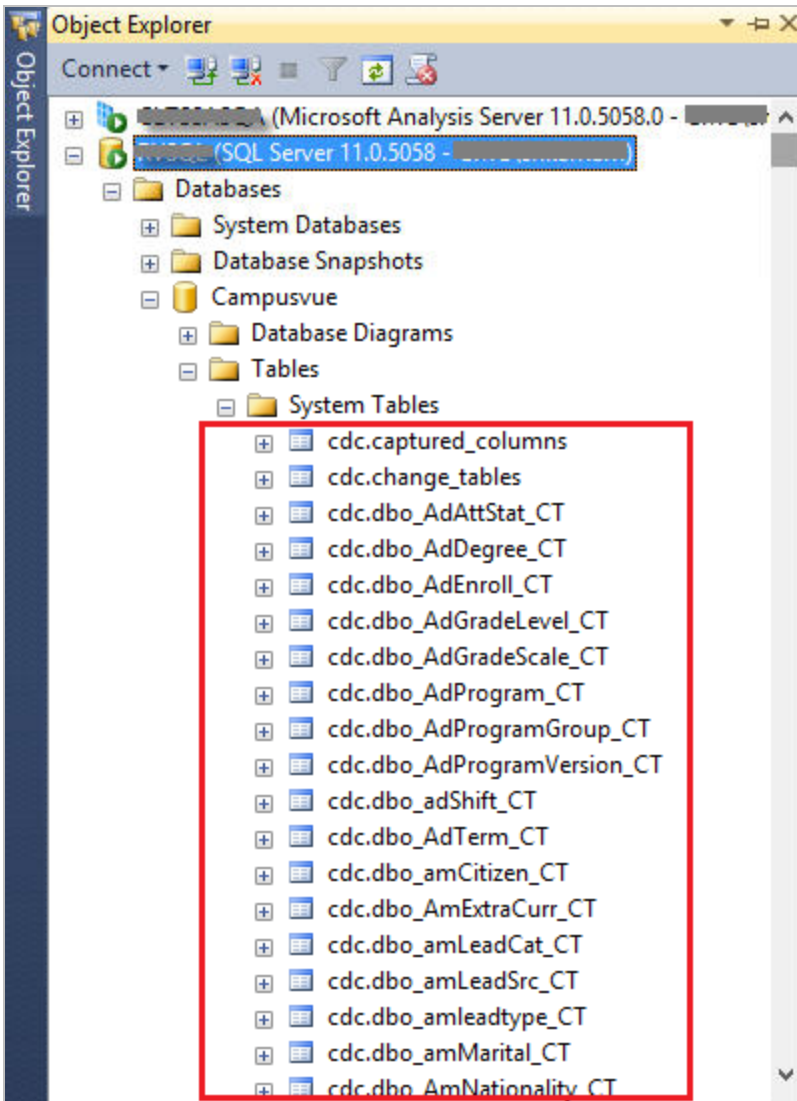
Object Explorer

Object Explorer

Connect

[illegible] (Microsoft Analysis Server 11.0.5058.0 - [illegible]

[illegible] (SQL Server 11.0.5058 - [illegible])

Databases

System Databases

Database Snapshots

Campusvue

Database Diagrams

Tables

System Tables

cdc.captured_columns

cdc.change_tables

cdc.dbo_AdAttStat_CT

cdc.dbo_AdDegree_CT

cdc.dbo_AdEnroll_CT

cdc.dbo_AdGradeLevel_CT

cdc.dbo_AdGradeScale_CT

cdc.dbo_AdProgram_CT

cdc.dbo_AdProgramGroup_CT

cdc.dbo_AdProgramVersion_CT

cdc.dbo_adShift_CT

cdc.dbo_AdTerm_CT

cdc.dbo_amCitizen_CT

cdc.dbo_AmExtraCurr_CT

cdc.dbo_amLeadCat_CT

cdc.dbo_amLeadSrc_CT

cdc.dbo_amleadtype_CT

cdc.dbo_amMarital_CT

cdc.dbo_AmNationality_CT